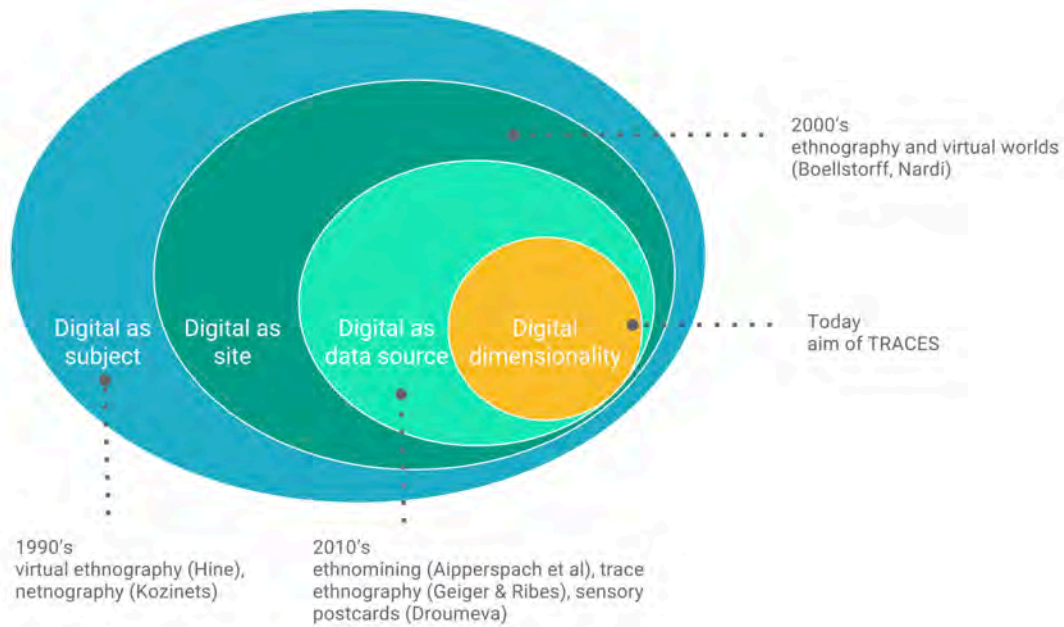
2000's
ethnography and virtual worlds
(Boellstorff, Nardi)

Digital as subject

Digital as site

Digital as data source

Digital dimensionality

Today
aim of TRACES

1990's
virtual ethnography (Hine),
netnography (Kozinets)

2010's
ethnomining (Aipperspach et al), trace ethnography (Geiger & Ribes), sensory postcards (Droumeva)